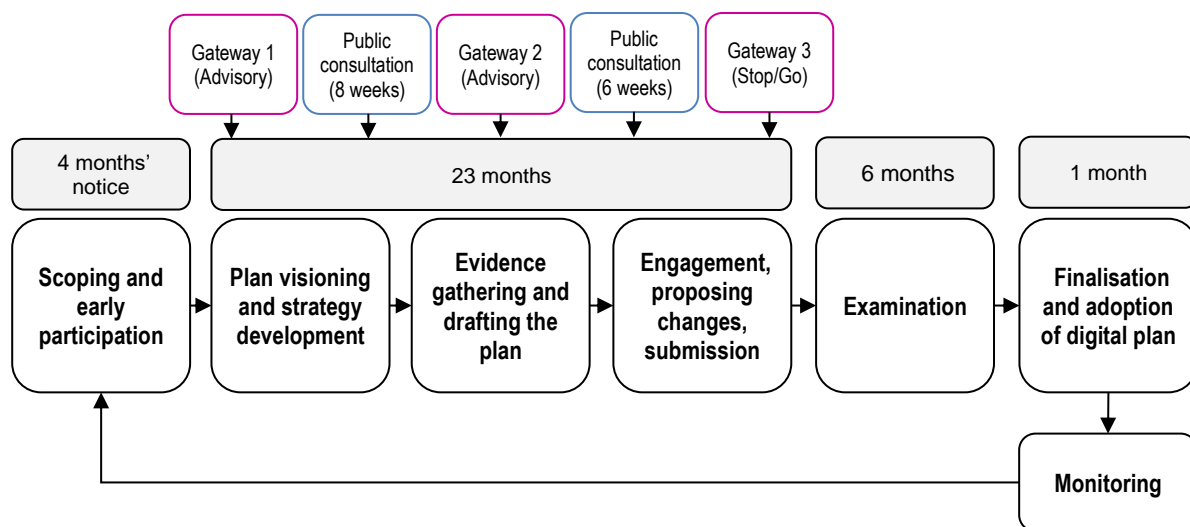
Gateway 1 (Advisory)

Public consultation (8 weeks)

Gateway 2 (Advisory)

Public consultation (6 weeks)

Gateway 3 (Stop/Go)

4 months' notice

23 months

6 months

1 month

Scoping and early participation

Plan visioning and strategy development

Evidence gathering and drafting the plan

Engagement, proposing changes, submission

Examination

Finalisation and adoption of digital plan

Monitoring